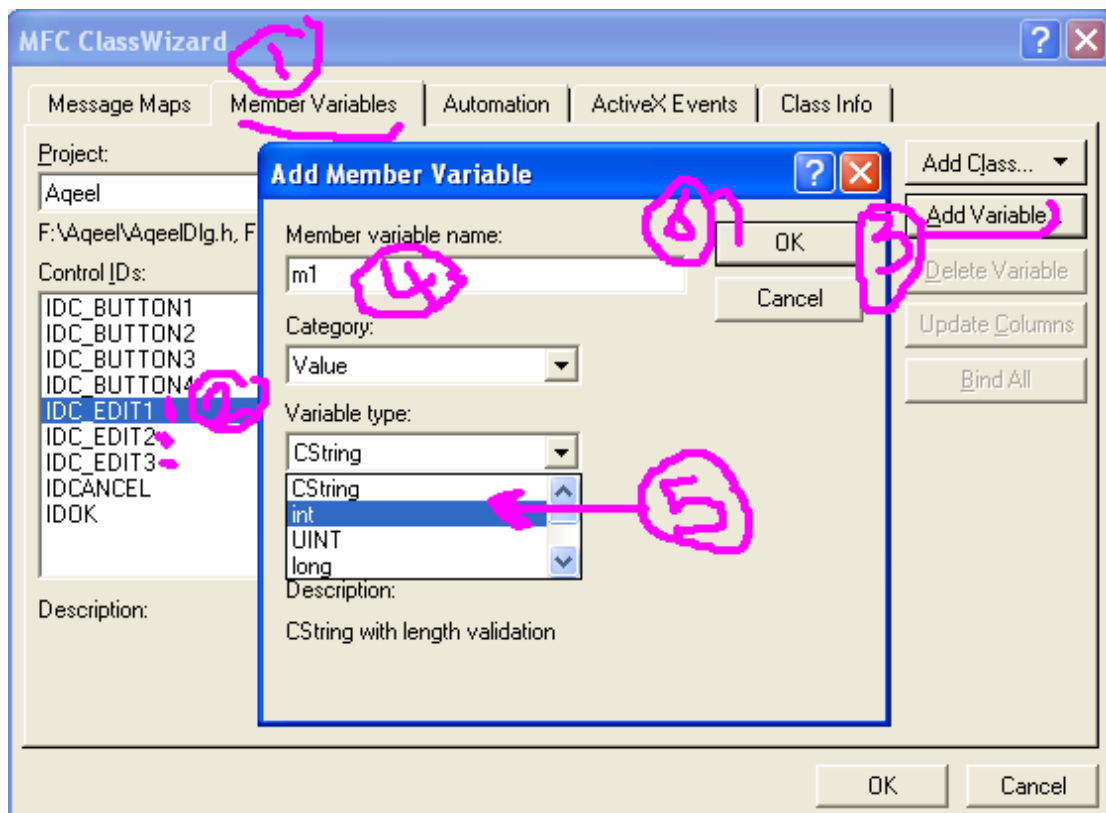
MFC ClassWizard
1
Message Maps
Member Variables
Automation
ActiveX Events
Class Info

Project:
Aqeel
F:\Aqeel\AqeelDlg.h, F
Control IDs:
IDC_BUTTON1
IDC_BUTTON2
IDC_BUTTON3
IDC_BUTTON4
IDC_EDIT1
2
IDC_EDIT2
IDC_EDIT3
IDCANCEL
IDOK
Description:

Add Member Variable
Member variable name:
m1
4
Category:
Value
Variable type:
CString
CString
int
UINT
long
5
Description:
CString with length validation
6
OK
Cancel

Add Class...
Add Variable
3
Delete Variable
Update Columns
Bind All

OK
Cancel